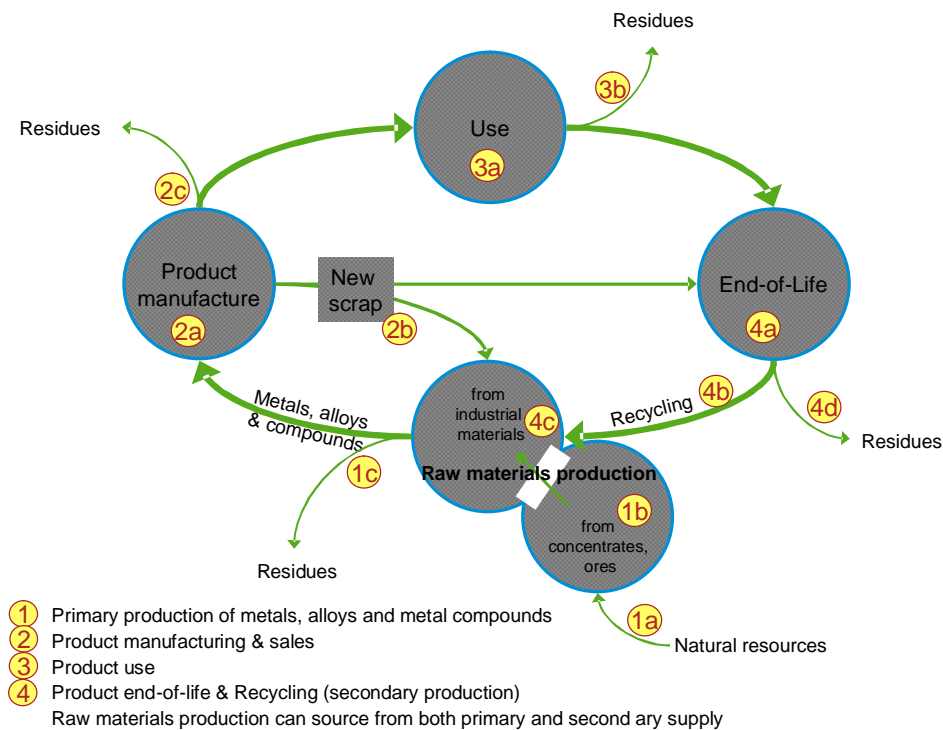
Residues

3b

Use

3a

Residues

2c

Product manufacture

2a

New scrap

2b

End-of-Life

4a

Metals, alloys & compounds

from industrial materials

4c

Recycling

4b

4d

Residues

1c

Raw materials production

1b

from concentrates, ores

Residues

1a

Natural resources

1 Primary production of metals, alloys and metal compounds
2 Product manufacturing & sales
3 Product use
4 Product end-of-life & Recycling (secondary production)
Raw materials production can source from both primary and second ary supply